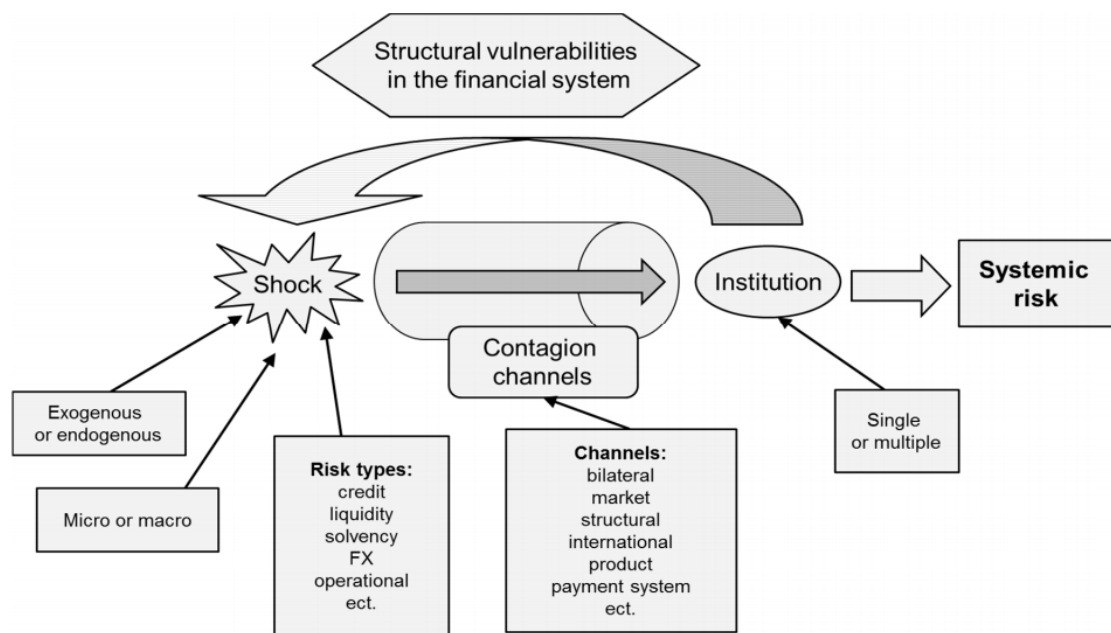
Structural vulnerabilities in the financial system

Shock

Institution

Systemic risk

Contagion channels

Exogenous or endogenous

Micro or macro

**Risk types:**
credit
liquidity
solvency
FX
operational
ect.

**Channels:**
bilateral
market
structural
international
product
payment system
ect.

Single or multiple